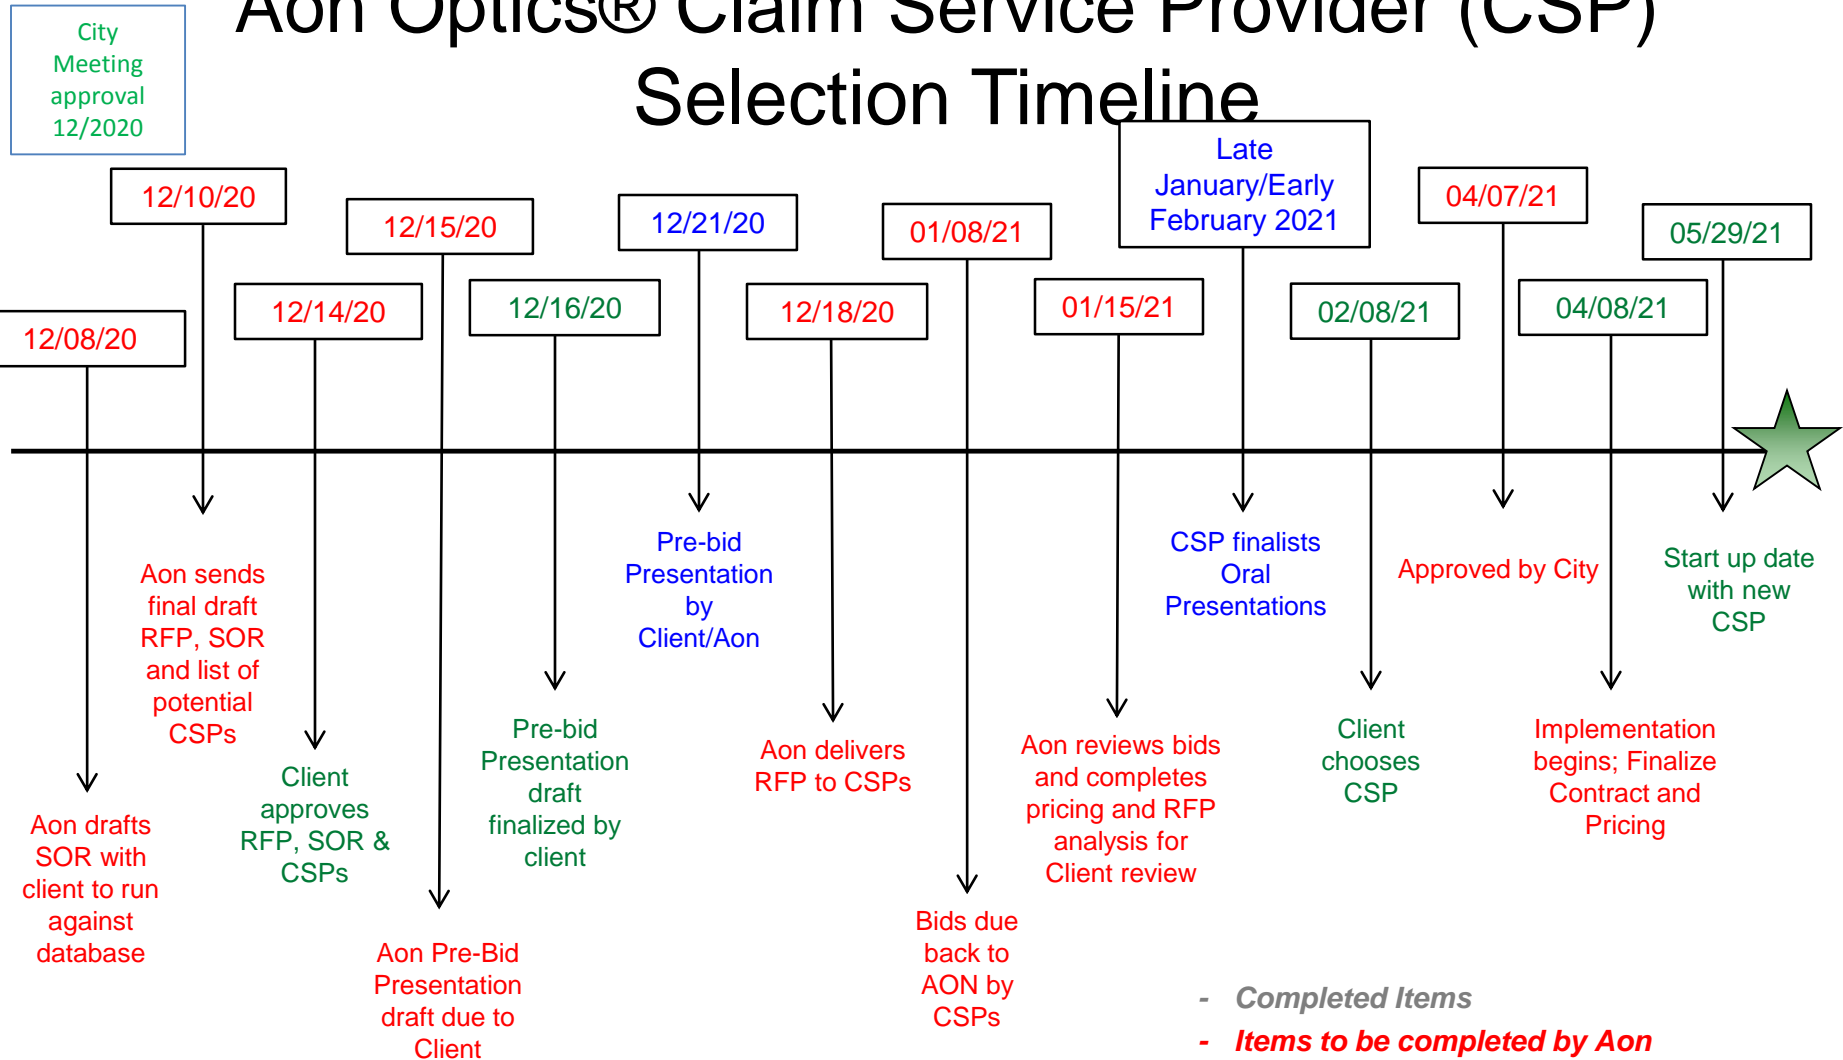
City Meeting approval 12/2020

Aon Optics® Claim Service Provider (CSP) Selection Timeline

12/08/20

Aon drafts SOR with client to run against database

12/10/20

Aon sends final draft RFP, SOR and list of potential CSPs

12/14/20

Client approves RFP, SOR & CSPs

12/15/20

Aon Pre-Bid Presentation draft due to Client

12/16/20

Pre-bid Presentation draft finalized by client

12/21/20

Pre-bid Presentation by Client/Aon

12/18/20

Aon delivers RFP to CSPs

01/08/21

Bids due back to AON by CSPs

01/15/21

Aon reviews bids and completes pricing and RFP analysis for Client review

Late January/Early February 2021

CSP finalists Oral Presentations

02/08/21

Client chooses CSP

04/07/21

Approved by City

04/08/21

Implementation begins; Finalize Contract and Pricing

05/29/21

Start up date with new CSP

- Completed Items
- Items to be completed by Aon